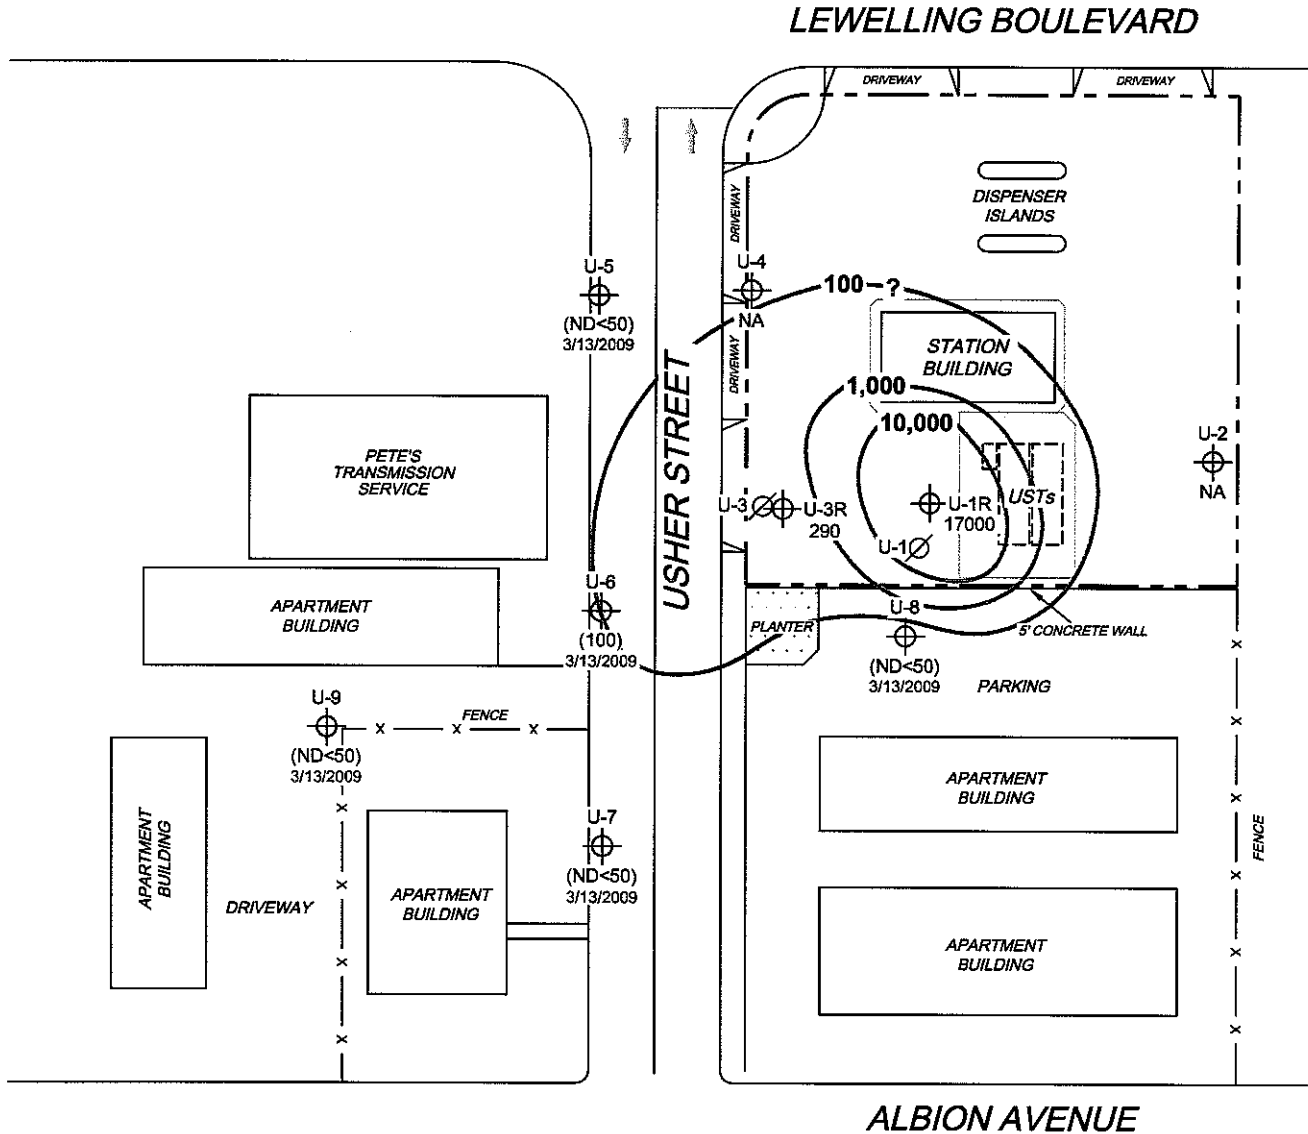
LEWELLING BOULEVARD

DRIVEWAY

DRIVEWAY

DISPENSER ISLANDS

DRIVEWAY

U-5
(ND<50)
3/13/2009

U-4
NA

100 — ?

DRIVEWAY

STATION BUILDING

1,000

10,000

PETE'S TRANSMISSION SERVICE

USHER STREET

U-2
NA

U-3

U-3R
290

U-1R
17000

USTs

U-1

APARTMENT BUILDING

U-6
(100)
3/13/2009

PLANTER

U-8
(ND<50)
3/13/2009

5' CONCRETE WALL

PARKING

U-9
(ND<50)
3/13/2009

FENCE

APARTMENT BUILDING

APARTMENT BUILDING

U-7
(ND<50)
3/13/2009

DRIVEWAY

APARTMENT BUILDING

FENCE

APARTMENT BUILDING

ALBION AVENUE